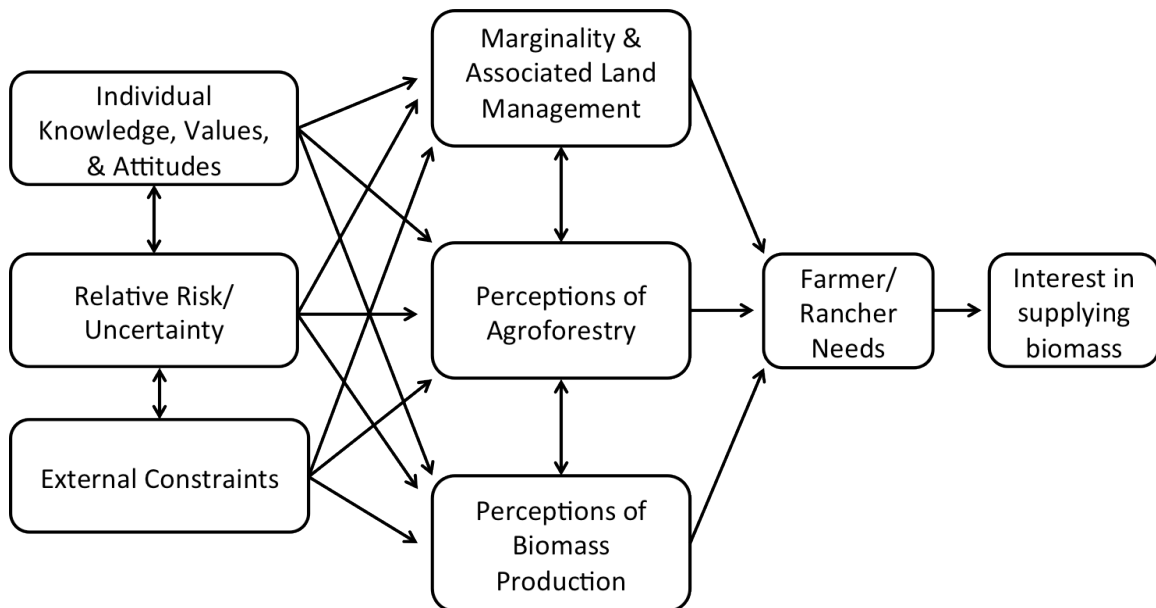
Individual Knowledge, Values, & Attitudes

Relative Risk/ Uncertainty

External Constraints

Marginality & Associated Land Management

Perceptions of Agroforestry

Perceptions of Biomass Production

Farmer/ Rancher Needs

Interest in supplying biomass